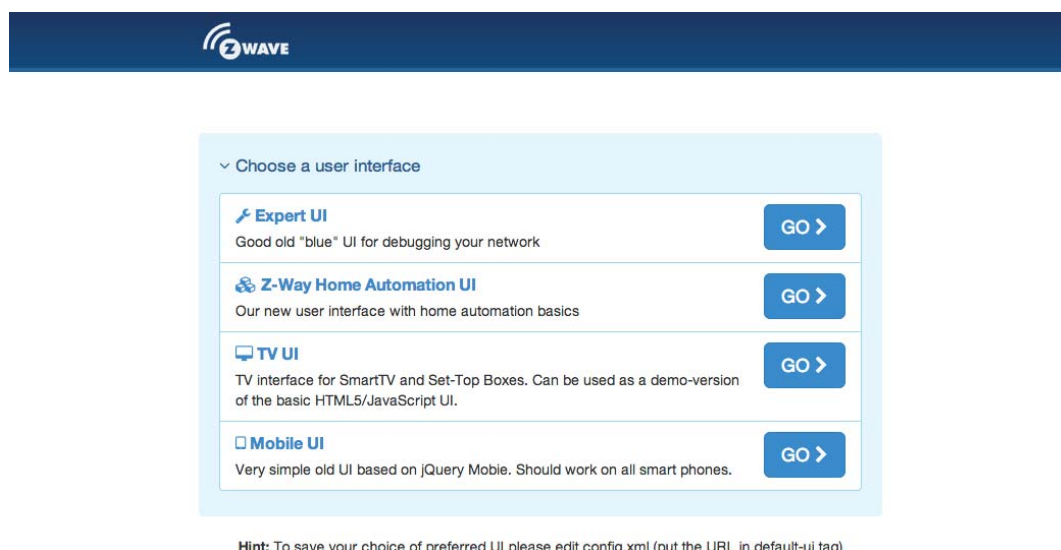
ZWAVE

Choose a user interface

Expert UI
Good old "blue" UI for debugging your network
GO

Z-Way Home Automation UI
Our new user interface with home automation basics
GO

TV UI
TV interface for SmartTV and Set-Top Boxes. Can be used as a demo-version of the basic HTML5/JavaScript UI.
GO

Mobile UI
Very simple old UI based on jQuery Mobie. Should work on all smart phones.
GO

Hint: To save your choice of preferred UI please edit config.xml (put the URL in default-ui tag)